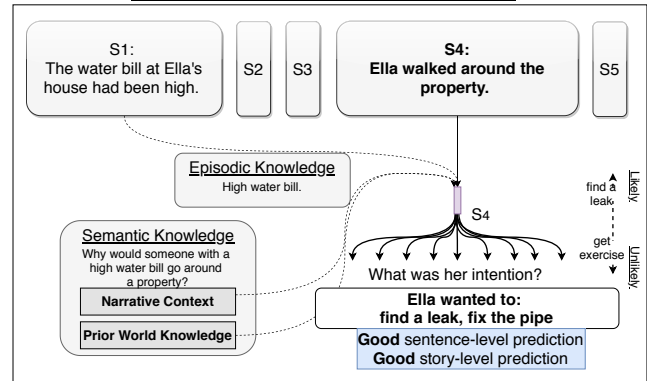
S1:
The water bill at Ella's house had been high.

S2

S3

S4:
Ella walked around the property.

S5

Episodic Knowledge
High water bill.

S4

Likely

find a leak

get exercise

Unlikely

Semantic Knowledge
Why would someone with a high water bill go around a property?

Narrative Context

Prior World Knowledge

What was her intention?

Ella wanted to:
find a leak, fix the pipe

Good sentence-level prediction
Good story-level prediction